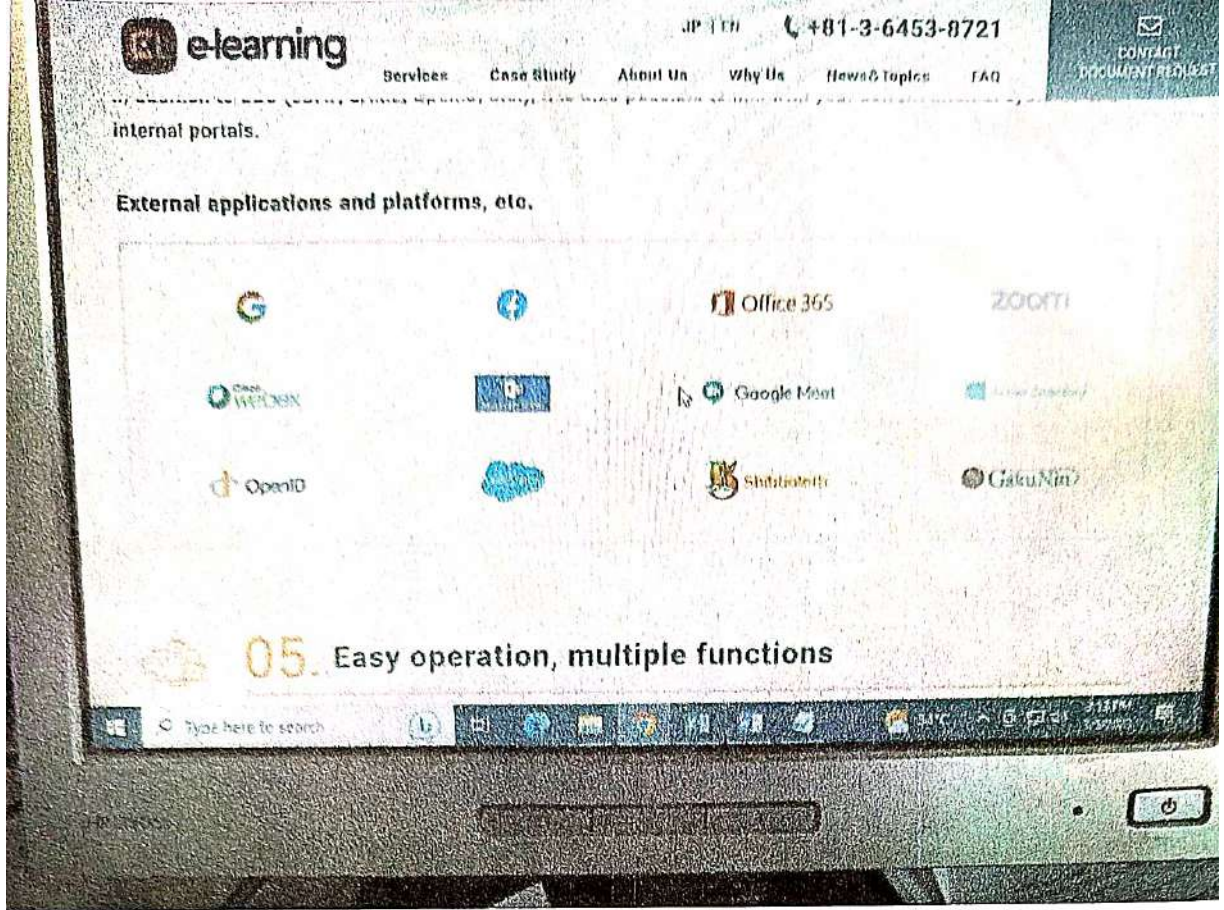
e-learning

JP | EN  +81-3-6453-8721

CONTACT DOCUMENT REQUEST

Services  Case Study  About Us  Why Us  News& Topics  FAQ

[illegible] internal portals.

External applications and platforms, etc.

G

Office 365

zoom

Cisco Webex

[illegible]

Google Meet

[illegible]

OpenID

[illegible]

Shibboleth

GakuNin

05. Easy operation, multiple functions

Type here to search

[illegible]